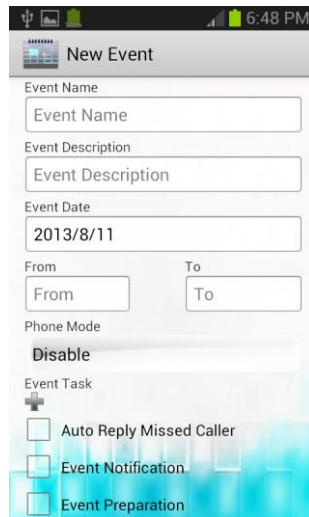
6:48 PM

New Event

Event Name

Event Name

Event Description

Event Description

Event Date

2013/8/11

From

To

From

To

Phone Mode

Disable

Event Task

Auto Reply Missed Caller

Event Notification

Event Preparation